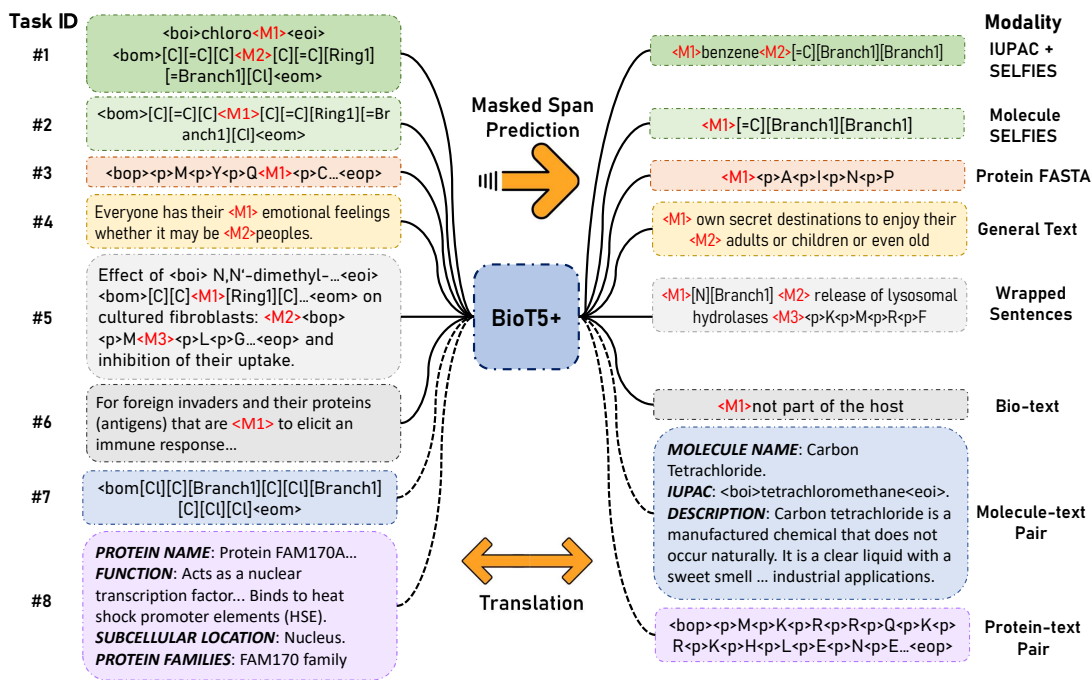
Task ID

#1
<boi>chloro<M1><eoi> <bom>[C][=C][C]<M2>[C][=C][Ring1][=Branch1][Cl]<eom>

#2
<bom>[C][=C][C]<M1>[C][=C][Ring1][=Branch1][Cl]<eom>

#3
<bop><p>M<p>Y<p>Q<M1><p>C…<eop>

#4
Everyone has their <M1> emotional feelings whether it may be <M2>peoples.

#5
Effect of <boi> N,N'-dimethyl-…<eoi> <bom>[C][C]<M1>[Ring1][C]…<eom> on cultured fibroblasts: <M2><bop><p>M<M3><p>L<p>G…<eop> and inhibition of their uptake.

#6
For foreign invaders and their proteins (antigens) that are <M1> to elicit an immune response…

#7
<bom[Cl][C][Branch1][C][Cl][Branch1][C][Cl][Cl]<eom>

#8
PROTEIN NAME: Protein FAM170A…
FUNCTION: Acts as a nuclear transcription factor… Binds to heat shock promoter elements (HSE).
SUBCELLULAR LOCATION: Nucleus.
PROTEIN FAMILIES: FAM170 family

Masked Span Prediction

BioT5+

Translation

Modality

<M1>benzene<M2>[=C][Branch1][Branch1]
IUPAC + SELFIES

<M1>[=C][Branch1][Branch1]
Molecule SELFIES

<M1><p>A<p>I<p>N<p>P
Protein FASTA

<M1> own secret destinations to enjoy their <M2> adults or children or even old
General Text

<M1>[N][Branch1] <M2> release of lysosomal hydrolases <M3><p>K<p>M<p>R<p>F
Wrapped Sentences

<M1>not part of the host
Bio-text

MOLECULE NAME: Carbon Tetrachloride.
IUPAC: <boi>tetrachloromethane<eoi>.
DESCRIPTION: Carbon tetrachloride is a manufactured chemical that does not occur naturally. It is a clear liquid with a sweet smell … industrial applications.
Molecule-text Pair

<bop><p>M<p>K<p>R<p>R<p>Q<p>K<p>R<p>K<p>H<p>L<p>E<p>N<p>E…<eop>
Protein-text Pair